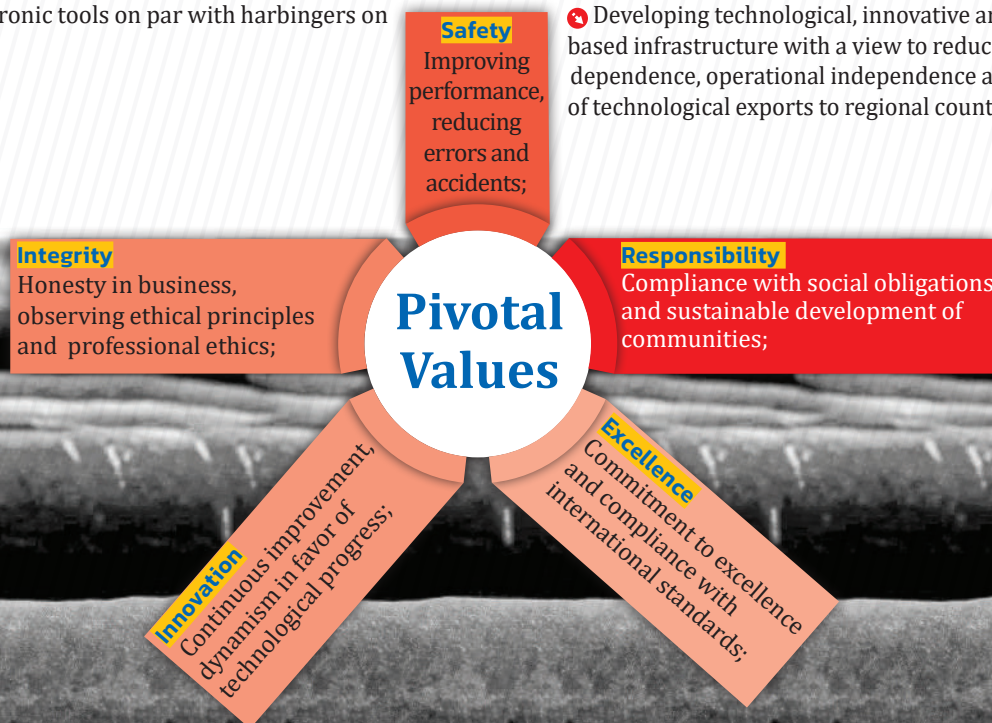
ronic tools on par with harbingers on

Developing technological, innovative ar based infrastructure with a view to reduc dependence, operational independence a of technological exports to regional count

Safety
Improving performance, reducing errors and accidents;

Integrity
Honesty in business, observing ethical principles and professional ethics;

Pivotal Values

Responsibility
Compliance with social obligations and sustainable development of communities;

Innovation
Continuous improvement, dynamism in favor of technological progress;

Excellence
Commitment to excellence and compliance with international standards;